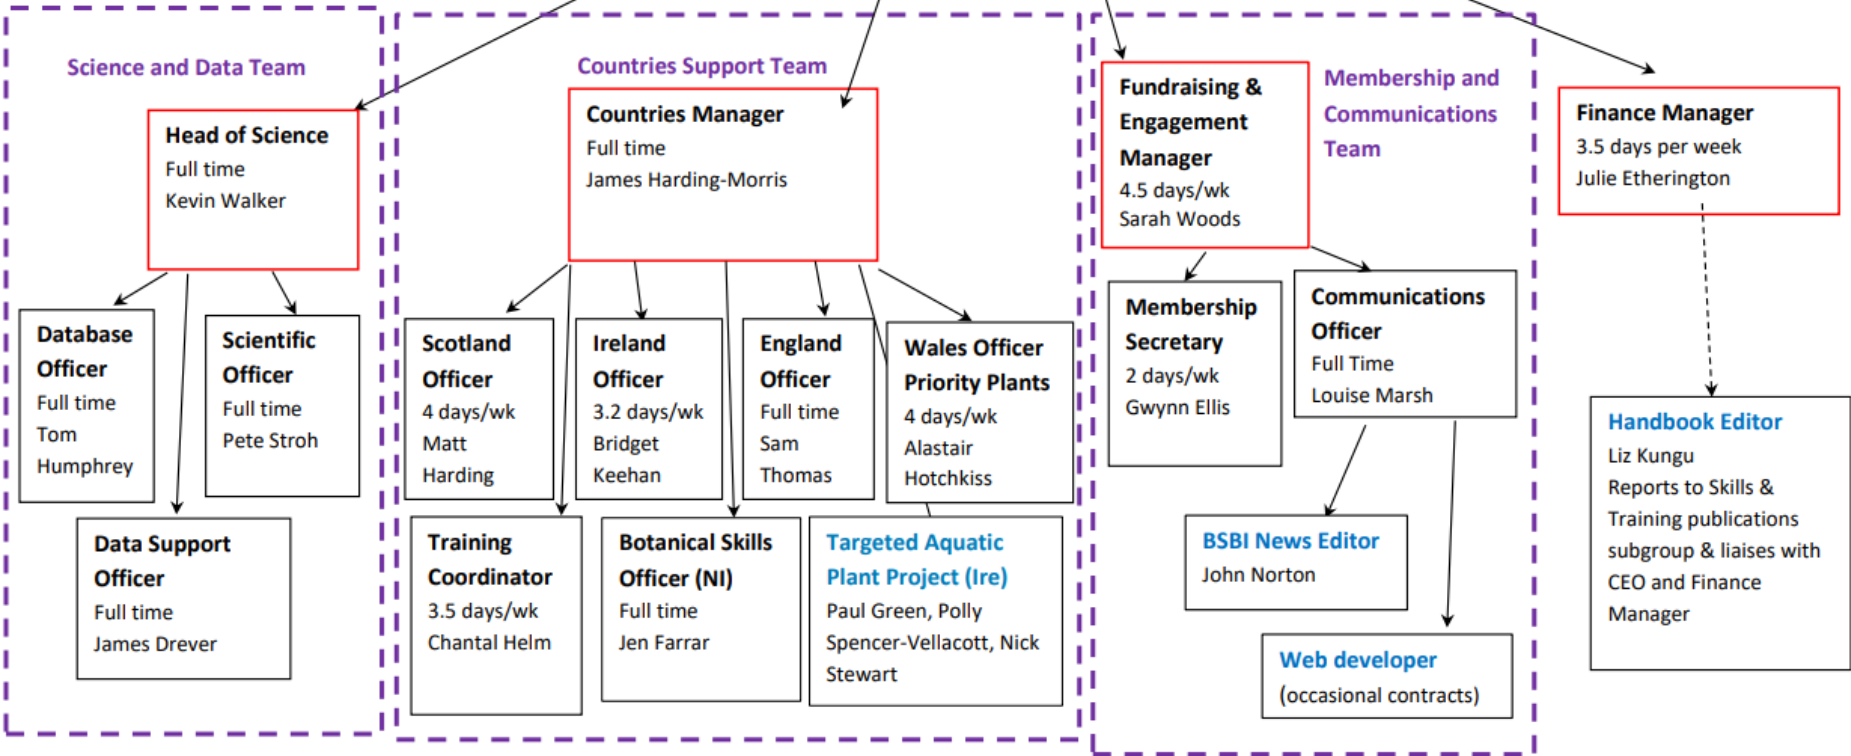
Science and Data Team

Head of Science
Full time
Kevin Walker

Database Officer
Full time
Tom Humphrey

Scientific Officer
Full time
Pete Stroh

Data Support Officer
Full time
James Drever

Countries Support Team

Countries Manager
Full time
James Harding-Morris

Scotland Officer
4 days/wk
Matt Harding

Ireland Officer
3.2 days/wk
Bridget Keehan

England Officer
Full time
Sam Thomas

Wales Officer Priority Plants
4 days/wk
Alastair Hotchkiss

Training Coordinator
3.5 days/wk
Chantal Helm

Botanical Skills Officer (NI)
Full time
Jen Farrar

Targeted Aquatic Plant Project (Ire)
Paul Green, Polly Spencer-Vellacott, Nick Stewart

Fundraising & Engagement Manager
4.5 days/wk
Sarah Woods

Membership and Communications Team

Membership Secretary
2 days/wk
Gwynn Ellis

Communications Officer
Full Time
Louise Marsh

BSBI News Editor
John Norton

Web developer
(occasional contracts)

Finance Manager
3.5 days per week
Julie Etherington

Handbook Editor
Liz Kungu
Reports to Skills & Training publications subgroup & liaises with CEO and Finance Manager